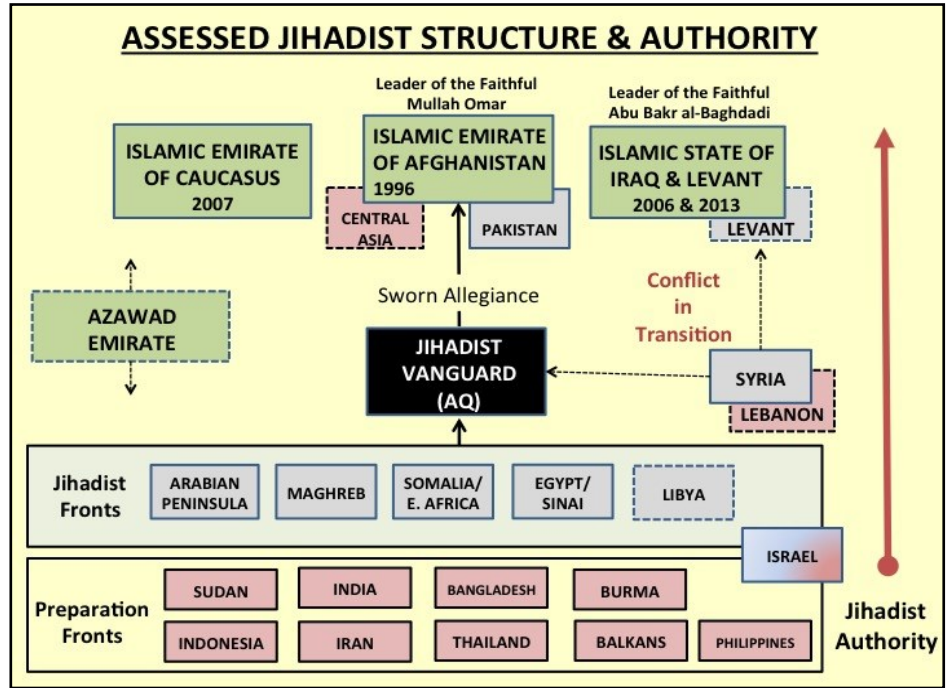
ASSESSED JIHADIST STRUCTURE & AUTHORITY

ISLAMIC EMIRATE OF CAUCASUS 2007

Leader of the Faithful Mullah Omar

ISLAMIC EMIRATE OF AFGHANISTAN 1996

CENTRAL ASIA

PAKISTAN

Leader of the Faithful Abu Bakr al-Baghdadi

ISLAMIC STATE OF IRAQ & LEVANT 2006 & 2013

LEVANT

AZAWAD EMIRATE

Sworn Allegiance

Conflict in Transition

JIHADIST VANGUARD (AQ)

SYRIA

LEBANON

Jihadist Fronts

ARABIAN PENINSULA

MAGHREB

SOMALIA/ E. AFRICA

EGYPT/ SINAI

LIBYA

ISRAEL

Preparation Fronts

SUDAN

INDIA

BANGLADESH

BURMA

INDONESIA

IRAN

THAILAND

BALKANS

PHILIPPINES

Jihadist Authority